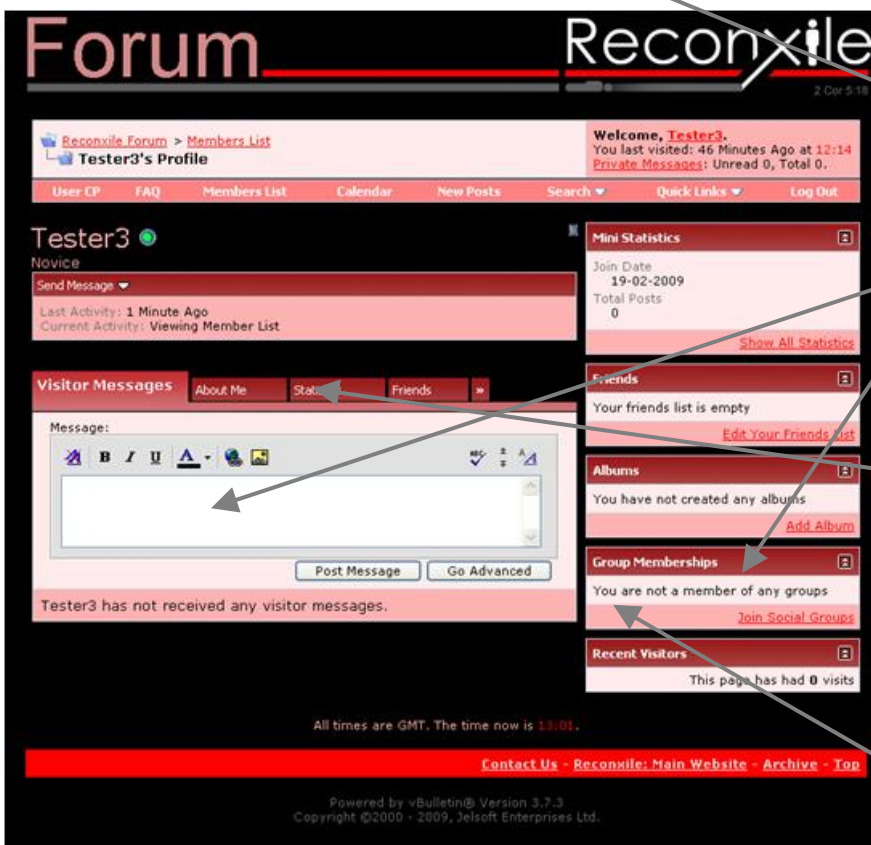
Forum

Reconxile

2 Cor 5:18

Reconxile Forum > Members List
Tester3's Profile

Welcome, Tester3.
You last visited: 46 Minutes Ago at 12:14
Private Messages: Unread 0, Total 0.

User CP | FAQ | Members List | Calendar | New Posts | Search | Quick Links | Log Out

Tester3
Novice

Send Message

Last Activity: 1 Minute Ago
Current Activity: Viewing Member List

Mini Statistics

Join Date
19-02-2009
Total Posts
0

Show All Statistics

Visitor Messages | About Me | Stat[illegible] | Friends | »

Message:

Post Message | Go Advanced

Tester3 has not received any visitor messages.

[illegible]ends

Your friends list is empty

Edit Your Friends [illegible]ist

Albums

You have not created any albu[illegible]s

Add Album

Group Memberships

You are not a member of any groups

Join Social Groups

Recent Visitors

This pa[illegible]e has had 0 visits

All times are GMT. The time now is 13:01.

Contact Us - Reconxile: Main Website - Archive - Top

Powered by vBulletin® Version 3.7.3
Copyright ©2000 - 2009, Jelsoft Enterprises Ltd.